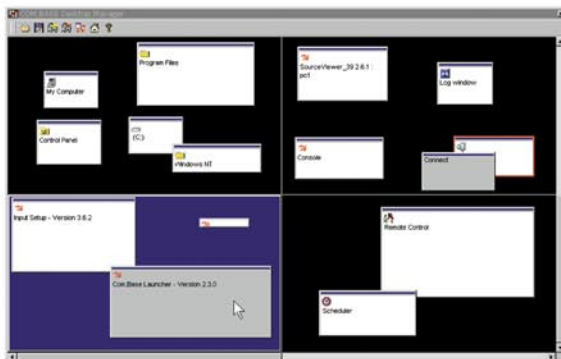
COM BASE Desktop Manager

Program Files

My Computer

Control Panel

(C:)

\Windows NT

SourceViewer_39.2.6.1 : pc1

Log window

Console

Connect

Input Setup - Version 3.6.2

Com.Base Launcher - Version 2.3.0

Remote Control

Scheduler